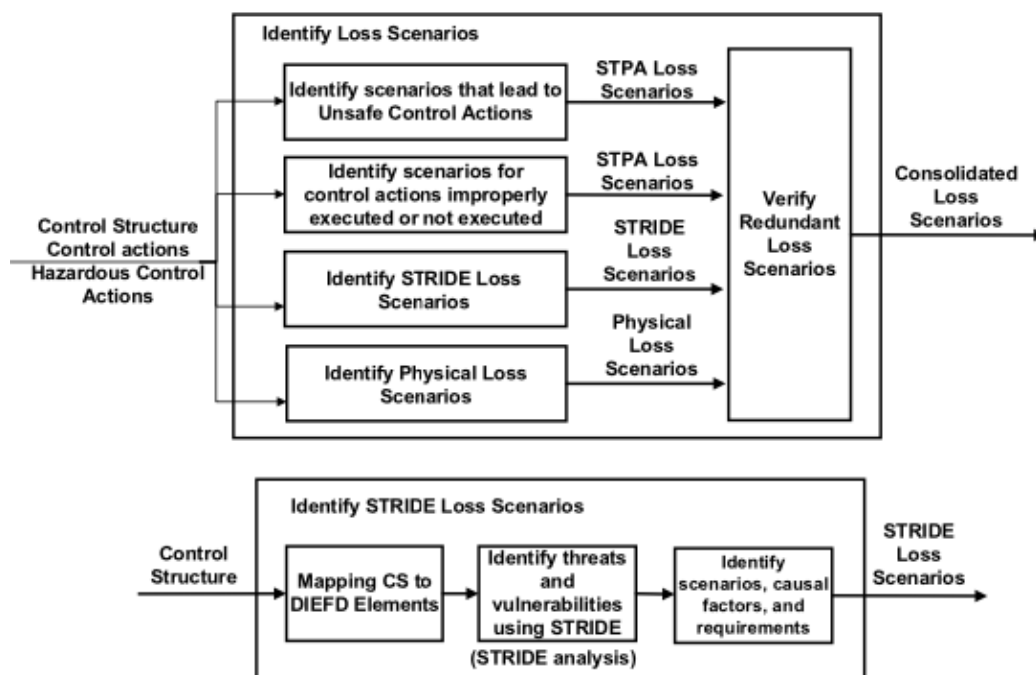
Identify Loss Scenarios

Control Structure
Control actions
Hazardous Control Actions

Identify scenarios that lead to Unsafe Control Actions

STPA Loss Scenarios

Identify scenarios for control actions improperly executed or not executed

STPA Loss Scenarios

Identify STRIDE Loss Scenarios

STRIDE Loss Scenarios

Identify Physical Loss Scenarios

Physical Loss Scenarios

Verify Redundant Loss Scenarios

Consolidated Loss Scenarios

Identify STRIDE Loss Scenarios

Control Structure

Mapping CS to DIEFD Elements

Identify threats and vulnerabilities using STRIDE

(STRIDE analysis)

Identify scenarios, causal factors, and requirements

STRIDE Loss Scenarios